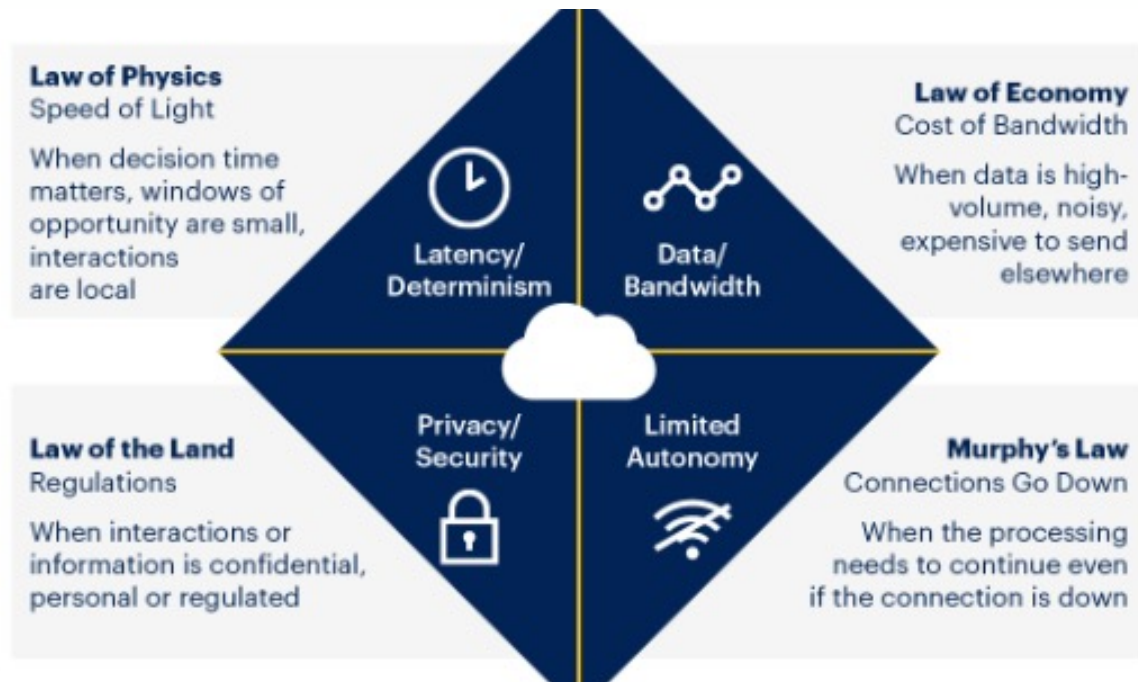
**Law of Physics**
Speed of Light

When decision time matters, windows of opportunity are small, interactions are local

Latency/
Determinism

Data/
Bandwidth

**Law of Economy**
Cost of Bandwidth

When data is high-volume, noisy, expensive to send elsewhere

**Law of the Land**
Regulations

When interactions or information is confidential, personal or regulated

Privacy/
Security

Limited
Autonomy

**Murphy's Law**
Connections Go Down

When the processing needs to continue even if the connection is down